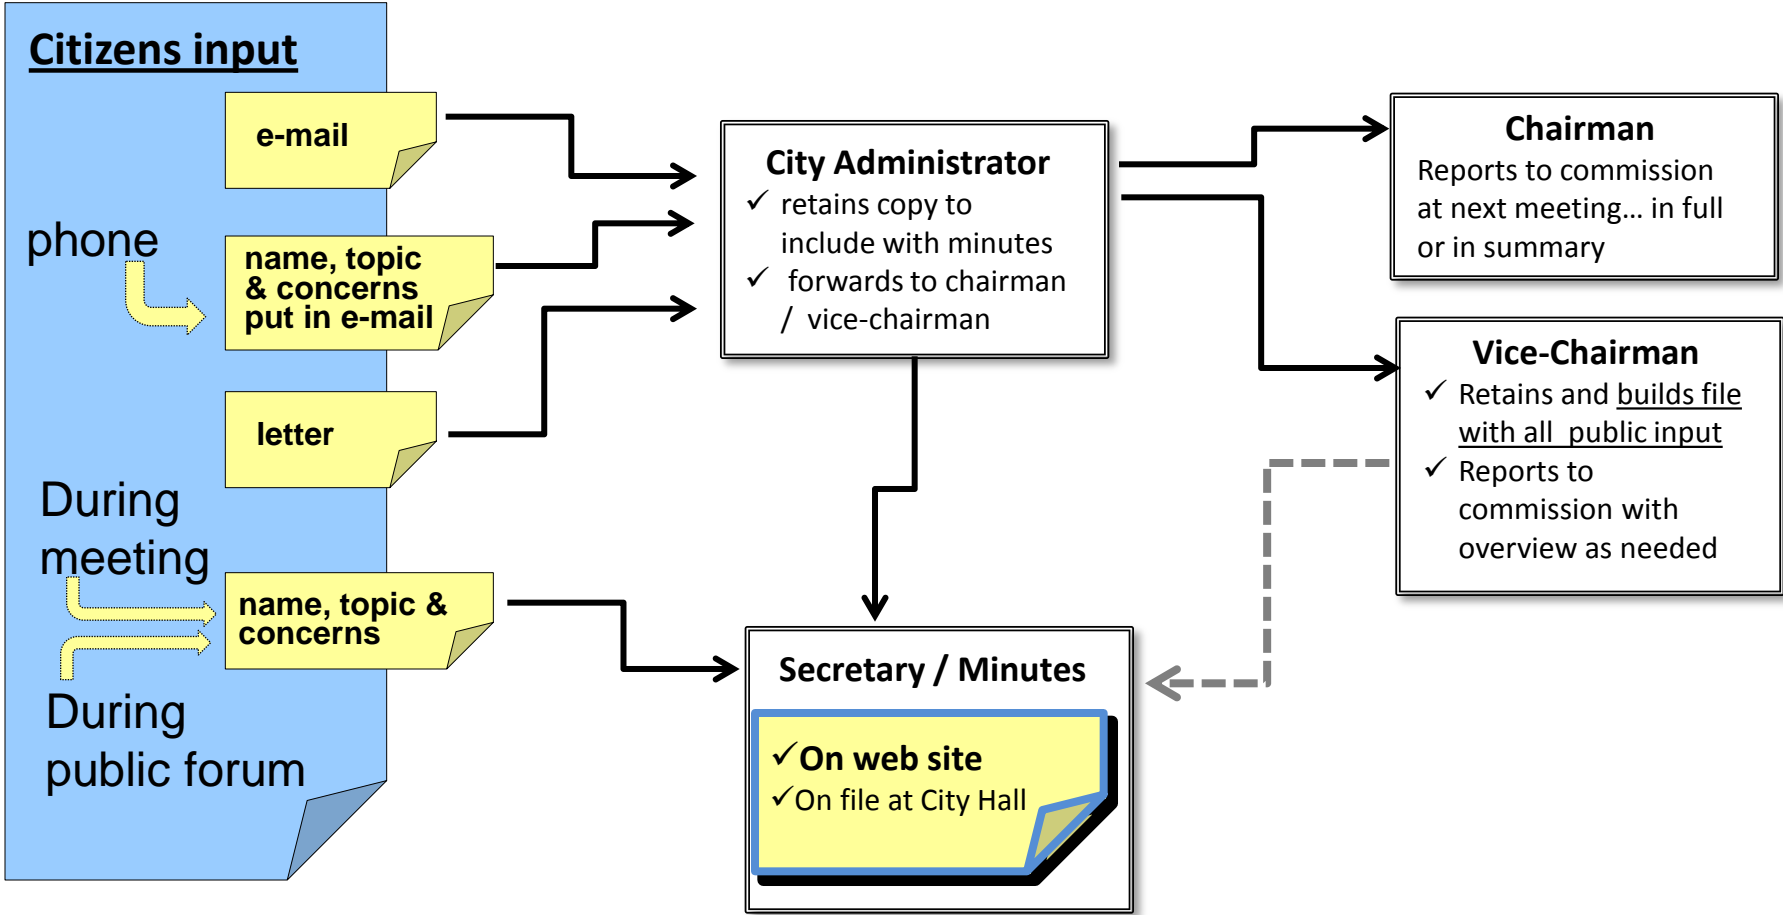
Citizens input

e-mail

phone

name, topic & concerns put in e-mail

letter

During meeting

name, topic & concerns

During public forum

City Administrator
✓ retains copy to include with minutes
✓ forwards to chairman / vice-chairman

Chairman
Reports to commission at next meeting… in full or in summary

Vice-Chairman
✓ Retains and builds file with all public input
✓ Reports to commission with overview as needed

Secretary / Minutes
✓On web site
✓On file at City Hall